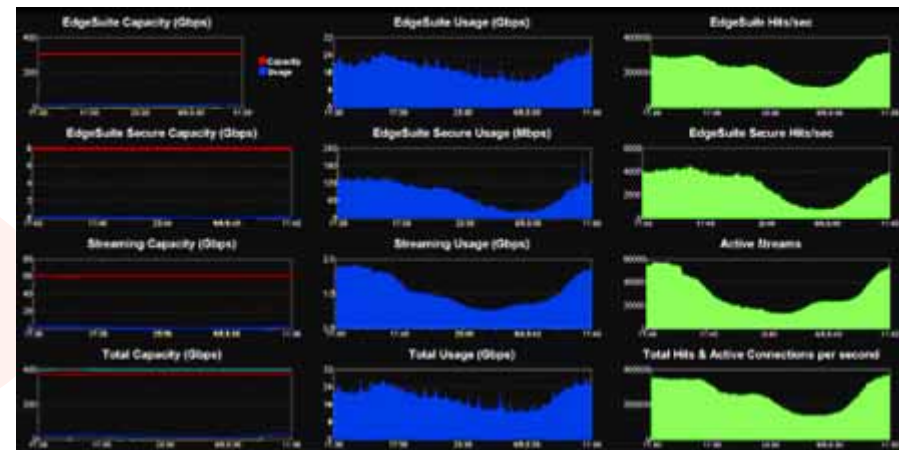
EdgeSuite Capacity (Gbps)
Capacity
Usage
EdgeSuite Usage (Gbps)
EdgeSuite Hits/sec
EdgeSuite Secure Capacity (Gbps)
EdgeSuite Secure Usage (Mbps)
EdgeSuite Secure Hits/sec
Streaming Capacity (Gbps)
Streaming Usage (Gbps)
Active Streams
Total Capacity (Gbps)
Total Usage (Gbps)
Total Hits & Active Connections per second